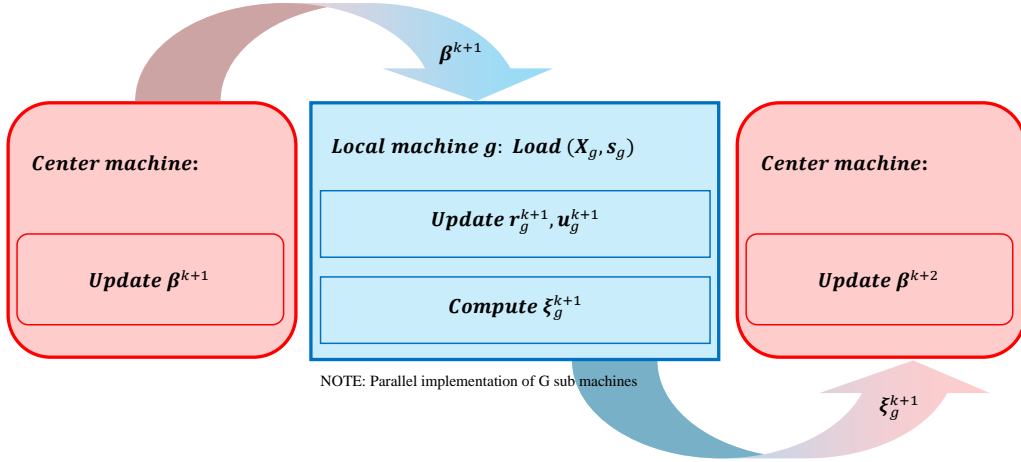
$\boldsymbol{\beta}^{k+1}$

Center machine:

Update $\boldsymbol{\beta}^{k+1}$

Local machine g: Load $(\boldsymbol{X}_g, \boldsymbol{s}_g)$

Update $\boldsymbol{r}_g^{k+1}, \boldsymbol{u}_g^{k+1}$

Compute $\boldsymbol{\xi}_g^{k+1}$

Center machine:

Update $\boldsymbol{\beta}^{k+2}$

NOTE: Parallel implementation of G sub machines

$\boldsymbol{\xi}_g^{k+1}$